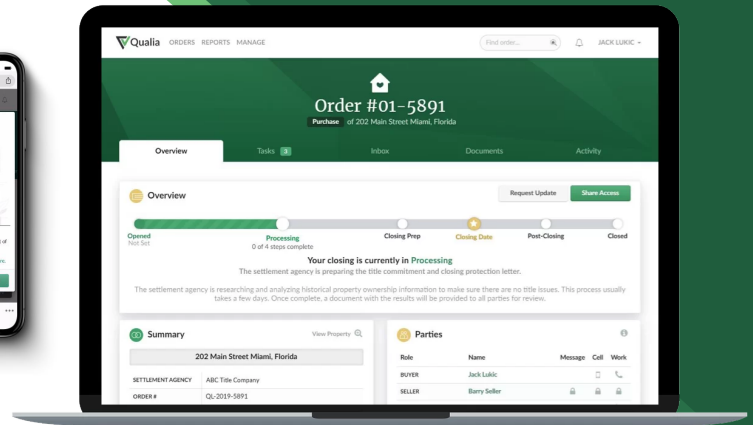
Qualia ORDERS REPORTS MANAGE

Find order...

JACK LUKIC

Order #01-5891

Purchase of 202 Main Street Miami, Florida

Overview

Tasks 3

Inbox

Documents

Activity

Overview

Request Update

Share Access

Opened
Not Set

Processing
0 of 4 steps complete

Closing Prep

Closing Date

Post-Closing

Closed

Your closing is currently in Processing

The settlement agency is preparing the title commitment and closing protection letter.

The settlement agency is researching and analyzing historical property ownership information to make sure there are no title issues. This process usually takes a few days. Once complete, a document with the results will be provided to all parties for review.

Summary

View Property

202 Main Street Miami, Florida

| SETTLEMENT AGENCY | ABC Title Company |
|---|---|
| ORDER # | QL-2019-5891 |

Parties

| Role | Name | Message | Cell | Work |
|---|---|---|---|---|
| BUYER | Jack Lukic | | | |
| SELLER | Barry Seller | | | |